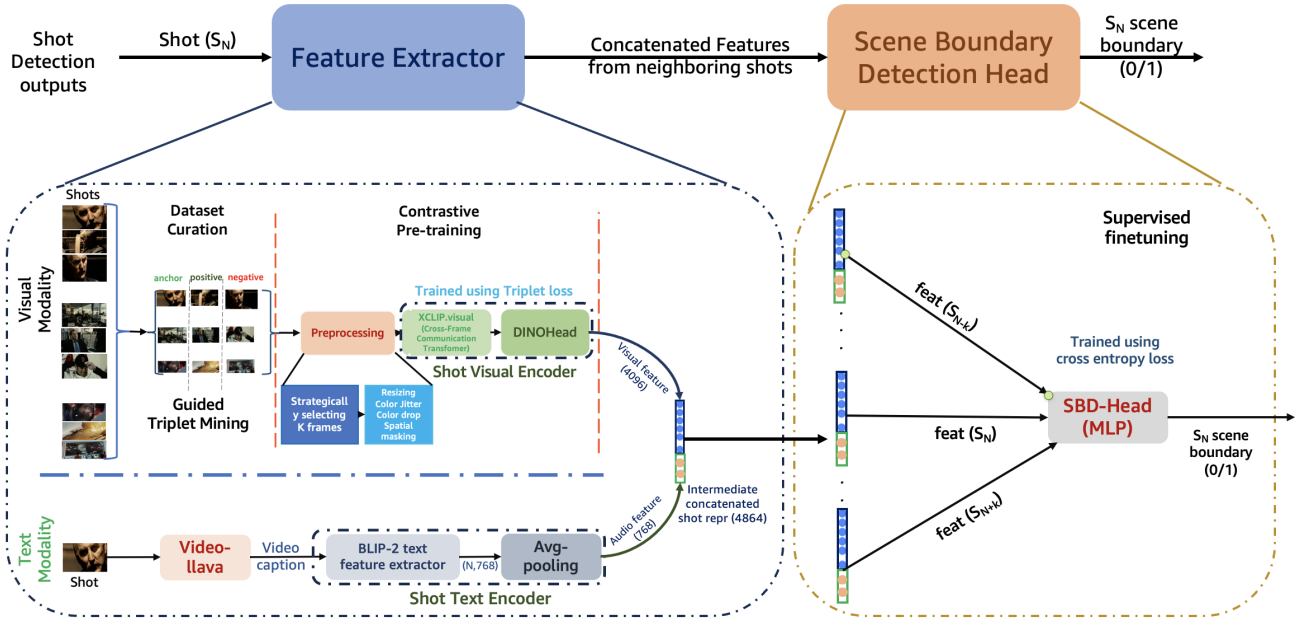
Shot Detection outputs

Shot ($S_N$)

Feature Extractor

Concatenated Features from neighboring shots

Scene Boundary Detection Head

$S_N$ scene boundary (0/1)

Shots

Visual Modality

Dataset Curation

anchor positive negative

Guided Triplet Mining

Contrastive Pre-training

Trained using Triplet loss

Preprocessing

XCLIP.visual (Cross-Frame Communication Transfomer)

DINOHead

Shot Visual Encoder

Strategically selecting K frames

Resizing Color Jitter Color drop Spatial masking

Visual feature (4096)

Audio feature (768)

Intermediate concatenated shot repr (4864)

Text Modality

Shot

Video-llava

Video caption

BLIP-2 text feature extractor

(N,768)

Avg-pooling

Shot Text Encoder

Supervised finetuning

feat ($S_{N-k}$)

Trained using cross entropy loss

SBD-Head (MLP)

feat ($S_N$)

feat ($S_{N+k}$)

$S_N$ scene boundary (0/1)